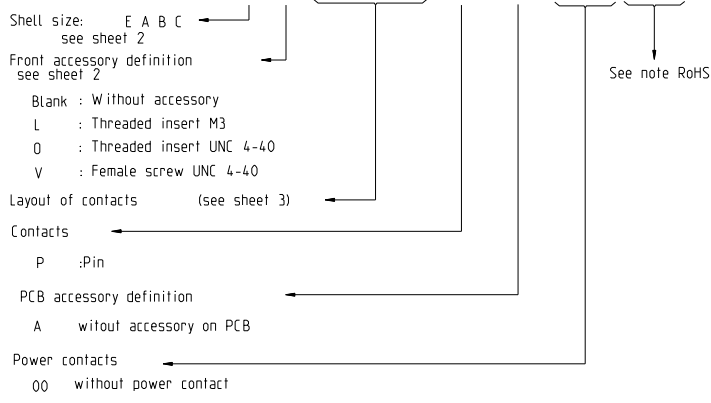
Shell size: E A B C
see sheet 2

Front accessory definition
see sheet 2

Blank : Without accessory
L : Threaded insert M3
O : Threaded insert UNC 4-40
V : Female screw UNC 4-40

Layout of contacts (see sheet 3)

Contacts

P :Pin

PCB accessory definition

A witout accessory on PCB

Power contacts

00 without power contact

See note RoHS